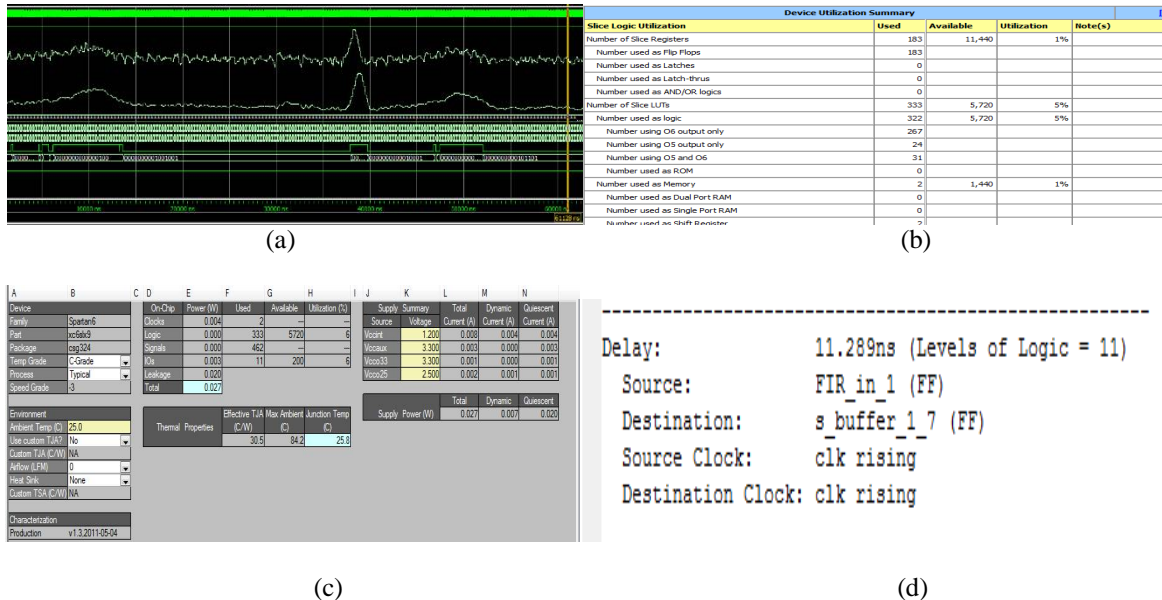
(a)

| Device Utilization Summary | | | | |
|---|---|---|---|---|
| Slice Logic Utilization | Used | Available | Utilization | Note(s) |
| Number of Slice Registers | 183 | 11,440 | 1% | |
| Number used as Flip Flops | 183 | | | |
| Number used as Latches | 0 | | | |
| Number used as Latch-thrus | 0 | | | |
| Number used as AND/OR logics | 0 | | | |
| Number of Slice LUTs | 333 | 5,720 | 5% | |
| Number used as logic | 322 | 5,720 | 5% | |
| Number using O6 output only | 267 | | | |
| Number using O5 output only | 24 | | | |
| Number using O5 and O6 | 31 | | | |
| Number used as ROM | 0 | | | |
| Number used as Memory | 2 | 1,440 | 1% | |
| Number used as Dual Port RAM | 0 | | | |
| Number used as Single Port RAM | 0 | | | |
| Number used as Shift Register | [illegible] | | | |

(b)

| A | B |
|---|---|
| Device | |
| Family | Spartan6 |
| Part | xc6slx9 |
| Package | csg324 |
| Temp Grade | C-Grade |
| Process | Typical |
| Speed Grade | -3 |
| Environment | |
| Ambient Temp (C) | 25.0 |
| Use custom TJA? | No |
| Custom TJA (C/W) | NA |
| Airflow (LFM) | 0 |
| Heat Sink | None |
| Custom TSA (C/W) | NA |
| Characterization | |
| Production | v1.3,2011-05-04 |

| On-Chip | Power (W) | Used | Available | Utilization (%) |
|---|---|---|---|---|
| Clocks | 0.004 | 2 | --- | --- |
| Logic | 0.000 | 333 | 5720 | 6 |
| Signals | 0.000 | 462 | --- | --- |
| IOs | 0.003 | 11 | 200 | 6 |
| Leakage | 0.020 | | | |
| Total | 0.027 | | | |

| Thermal Properties | Effective TJA (C/W) | Max Ambient (C) | Junction Temp (C) |
|---|---|---|---|
| | 30.5 | 84.2 | 25.8 |

| Supply Source | Summary Voltage | Total Current (A) | Dynamic Current (A) | Quiescent Current (A) |
|---|---|---|---|---|
| Vccint | 1.200 | 0.008 | 0.004 | 0.004 |
| Vccaux | 3.300 | 0.003 | 0.000 | 0.003 |
| Vcco33 | 3.300 | 0.001 | 0.000 | 0.001 |
| Vcco25 | 2.500 | 0.002 | 0.001 | 0.001 |

| | Total | Dynamic | Quiescent |
|---|---|---|---|
| Supply Power (W) | 0.027 | 0.007 | 0.020 |

(c)

Delay: 11.289ns (Levels of Logic = 11)
Source: FIR_in_1 (FF)
Destination: s_buffer_1_7 (FF)
Source Clock: clk rising
Destination Clock: clk rising

(d)